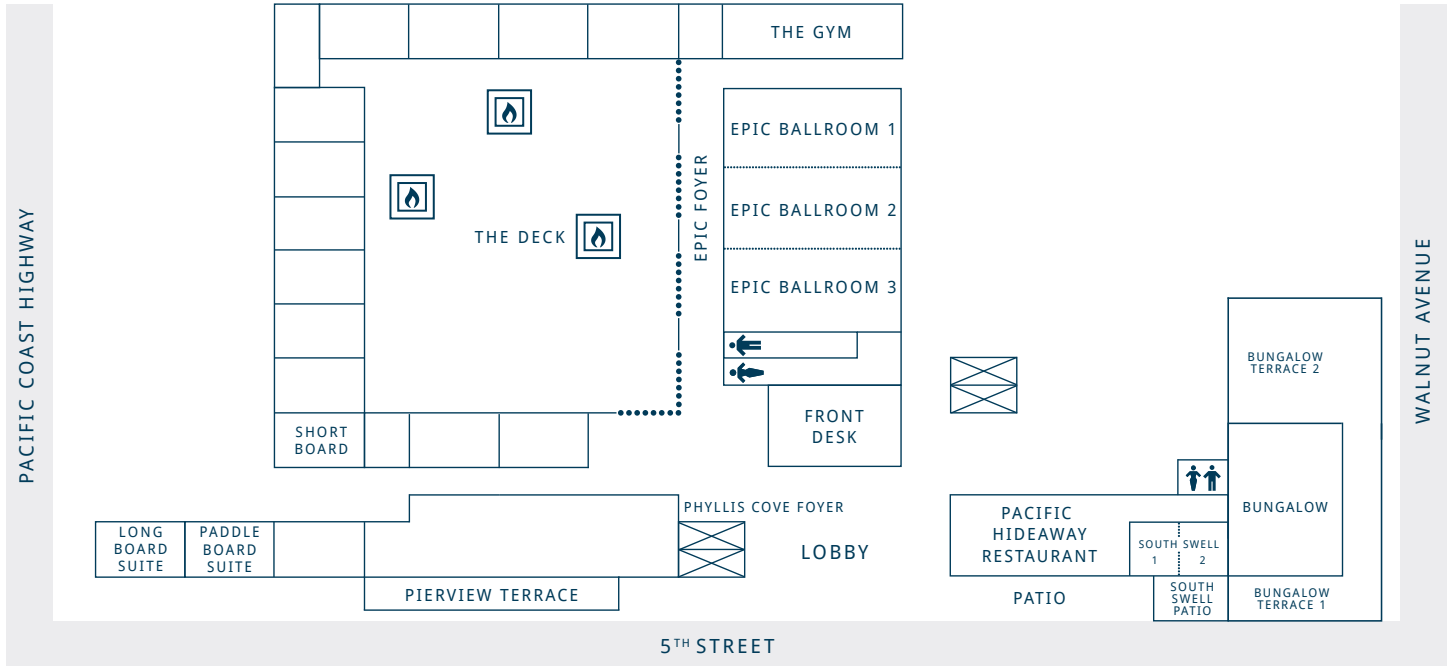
THE GYM

EPIC BALLROOM 1

EPIC BALLROOM 2

EPIC BALLROOM 3

EPIC FOYER

THE DECK

PACIFIC COAST HIGHWAY

WALNUT AVENUE

BUNGALOW TERRACE 2

FRONT DESK

SHORT BOARD

PHYLLIS COVE FOYER

LONG BOARD SUITE

PADDLE BOARD SUITE

LOBBY

PACIFIC HIDEAWAY RESTAURANT

SOUTH SWELL 1 2

BUNGALOW

PIERVIEW TERRACE

PATIO

SOUTH SWELL PATIO

BUNGALOW TERRACE 1

5$^{TH}$ STREET